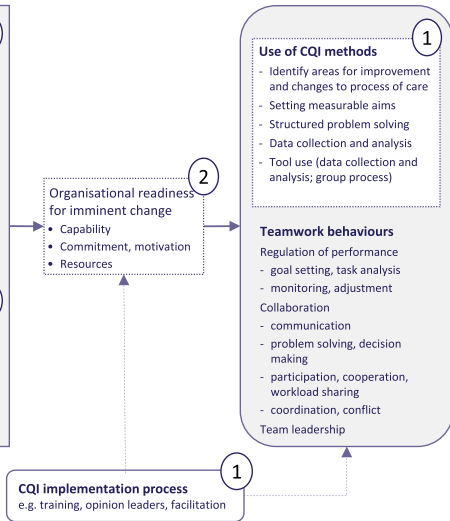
1

Use of CQI methods

- Identify areas for improvement and changes to process of care
- Setting measurable aims
- Structured problem solving
- Data collection and analysis
- Tool use (data collection and analysis; group process)

2

Organisational readiness for imminent change

- Capability
- Commitment, motivation
- Resources

Teamwork behaviours

Regulation of performance

- goal setting, task analysis
- monitoring, adjustment

Collaboration

- communication
- problem solving, decision making
- participation, cooperation, workload sharing
- coordination, conflict

Team leadership

1

CQI implementation process

e.g. training, opinion leaders, facilitation